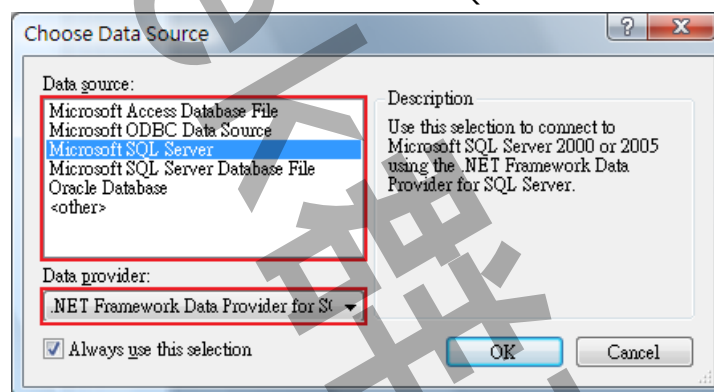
Choose Data Source

?

X

Data source:

Microsoft Access Database File
Microsoft ODBC Data Source
Microsoft SQL Server
Microsoft SQL Server Database File
Oracle Database
<other>

Description

Use this selection to connect to Microsoft SQL Server 2000 or 2005 using the .NET Framework Data Provider for SQL Server.

Data provider:

.NET Framework Data Provider for S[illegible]

Always use this selection

OK

Cancel